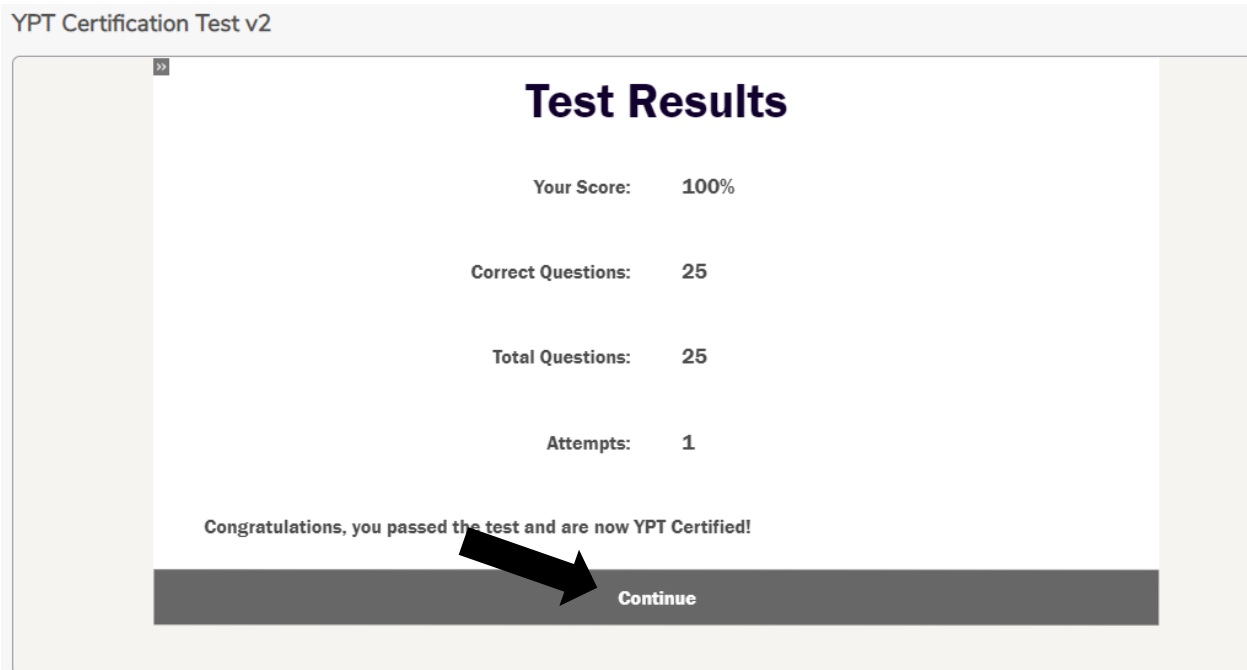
YPT Certification Test v2

»

Test Results

| | |
|---|---|
| Your Score: | 100% |
| Correct Questions: | 25 |
| Total Questions: | 25 |
| Attempts: | 1 |

Congratulations, you passed the test and are now YPT Certified!

Continue